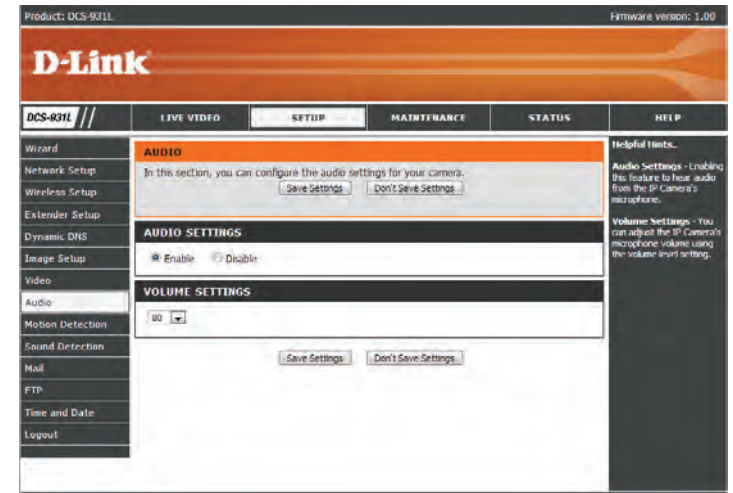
Product: DCS-931L

Firmware version: 1.00

D-Link

DCS-931L

LIVE VIDEO

SETUP

MAINTENANCE

STATUS

HELP

Wizard

Network Setup

Wireless Setup

Extender Setup

Dynamic DNS

Image Setup

Video

Audio

Motion Detection

Sound Detection

Mail

FTP

Time and Date

Logout

AUDIO

In this section, you can configure the audio settings for your camera.

Save Settings

Don't Save Settings

AUDIO SETTINGS

Enable Disable

VOLUME SETTINGS

80

Save Settings

Don't Save Settings

Helpful Hints..

Audio Settings - Enabling this feature to hear audio from the IP Camera's microphone.

Volume Settings - You can adjust the IP Camera's microphone volume using the volume level setting.